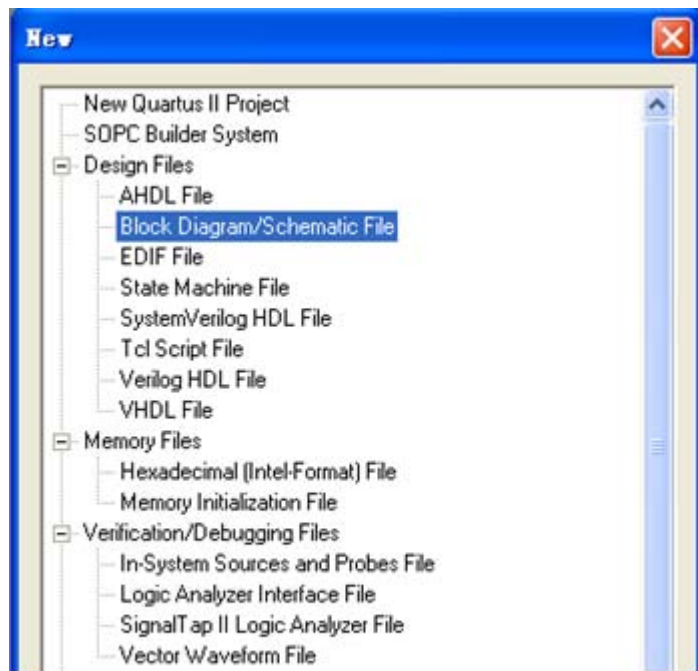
New

New Quartus II Project
SOPC Builder System
Design Files
AHDL File
Block Diagram/Schematic File
EDIF File
State Machine File
SystemVerilog HDL File
Tcl Script File
Verilog HDL File
VHDL File
Memory Files
Hexadecimal (Intel-Format) File
Memory Initialization File
Verification/Debugging Files
In-System Sources and Probes File
Logic Analyzer Interface File
SignalTap II Logic Analyzer File
Vector Waveform File